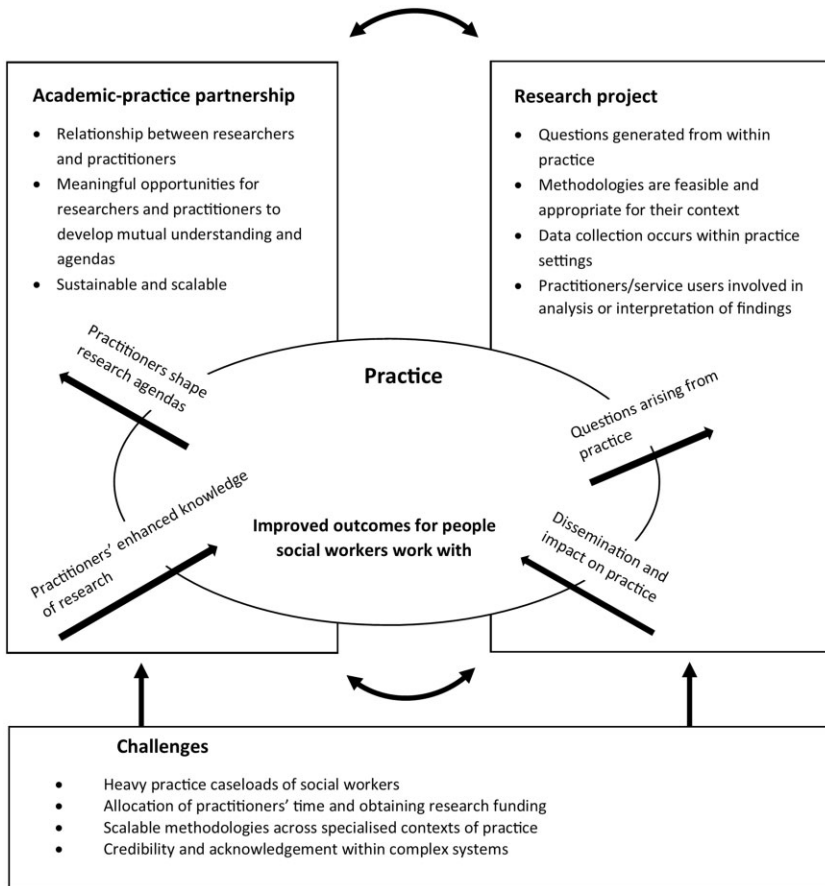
Academic-practice partnership

- Relationship between researchers and practitioners
- Meaningful opportunities for researchers and practitioners to develop mutual understanding and agendas
- Sustainable and scalable

Research project

- Questions generated from within practice
- Methodologies are feasible and appropriate for their context
- Data collection occurs within practice settings
- Practitioners/service users involved in analysis or interpretation of findings

Practitioners shape research agendas

Practice

Questions arising from practice

Practitioners' enhanced knowledge of research

Improved outcomes for people social workers work with

Dissemination and impact on practice

Challenges

- Heavy practice caseloads of social workers
- Allocation of practitioners' time and obtaining research funding
- Scalable methodologies across specialised contexts of practice
- Credibility and acknowledgement within complex systems